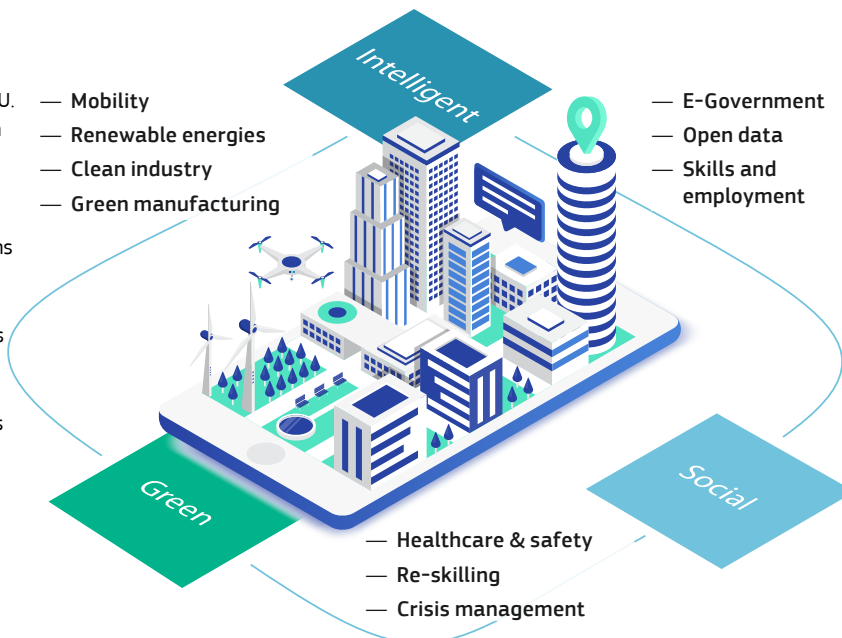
U.

ns

s

s

Intelligent

— Mobility
— Renewable energies
— Clean industry
— Green manufacturing

— E-Government
— Open data
— Skills and employment

Green

Social

— Healthcare & safety
— Re-skilling
— Crisis management